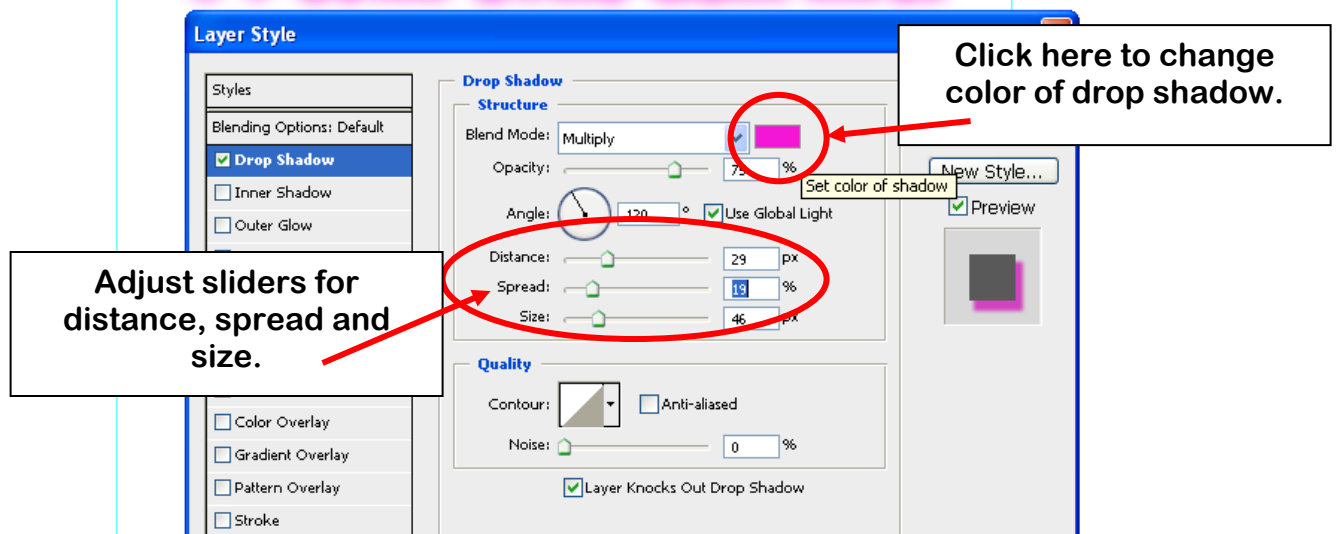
Layer Style

Styles
Blending Options: Default
Drop Shadow
Inner Shadow
Outer Glow
Color Overlay
Gradient Overlay
Pattern Overlay
Stroke

Drop Shadow
Structure
Blend Mode: Multiply
Opacity: 75 %
Set color of shadow
Angle: 120 ° Use Global Light
Distance: 29 px
Spread: 19 %
Size: 46 px

Quality
Contour: Anti-aliased
Noise: 0 %
Layer Knocks Out Drop Shadow

New Style...
Preview

Click here to change color of drop shadow.

Adjust sliders for distance, spread and size.